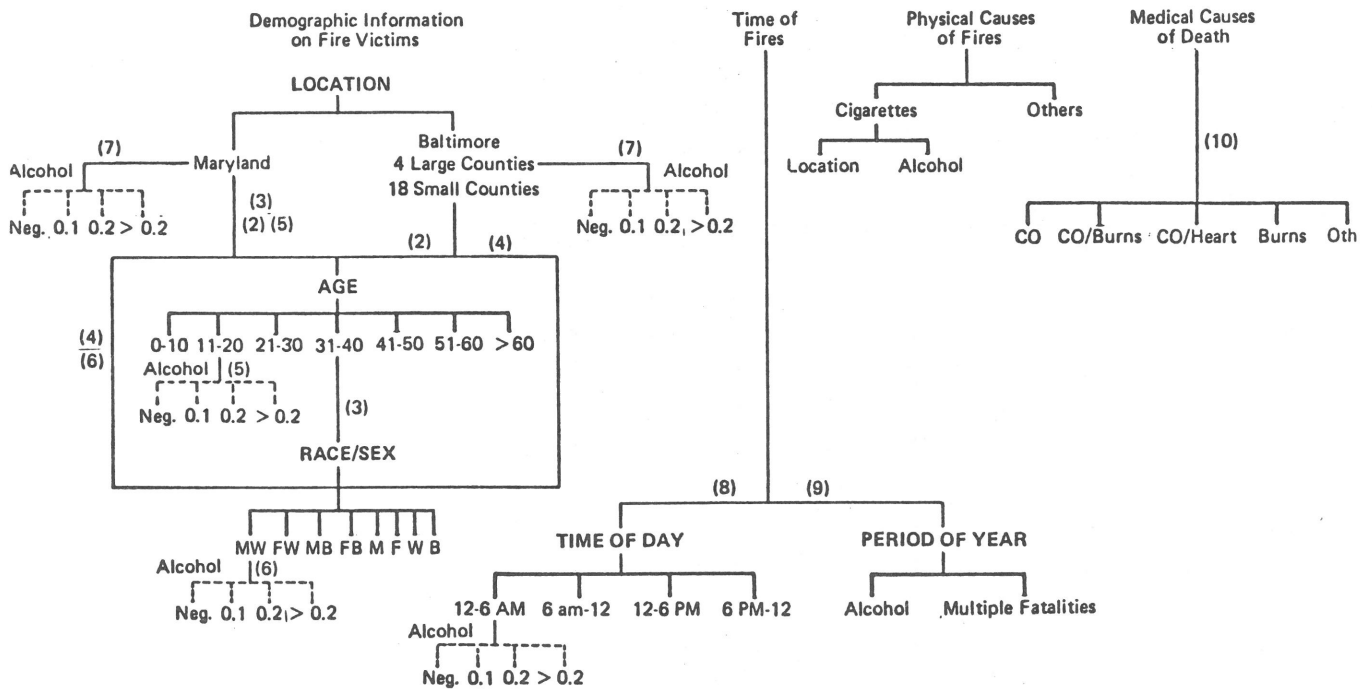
Demographic Information on Fire Victims

LOCATION

(7)
Alcohol
Maryland
Neg. 0.1 0.2 > 0.2

Baltimore
4 Large Counties
18 Small Counties

(7)
Alcohol
Neg. 0.1 0.2 > 0.2

(3)
(2) (5)

(2) (4)

AGE

(4)
(6)

0-10 11-20 21-30 31-40 41-50 51-60 > 60

Alcohol (5)
Neg. 0.1 0.2 > 0.2

(3)

RACE/SEX

MW FW MB FB M F W B

Alcohol (6)
Neg. 0.1 0.2 > 0.2

Time of Fires

(8) (9)

TIME OF DAY

12-6 AM 6 am-12 12-6 PM 6 PM-12

Alcohol
Neg. 0.1 0.2 > 0.2

PERIOD OF YEAR

Alcohol Multiple Fatalities

Physical Causes of Fires

Cigarettes Others

Location Alcohol

Medical Causes of Death

(10)

CO CO/Burns CO/Heart Burns Oth